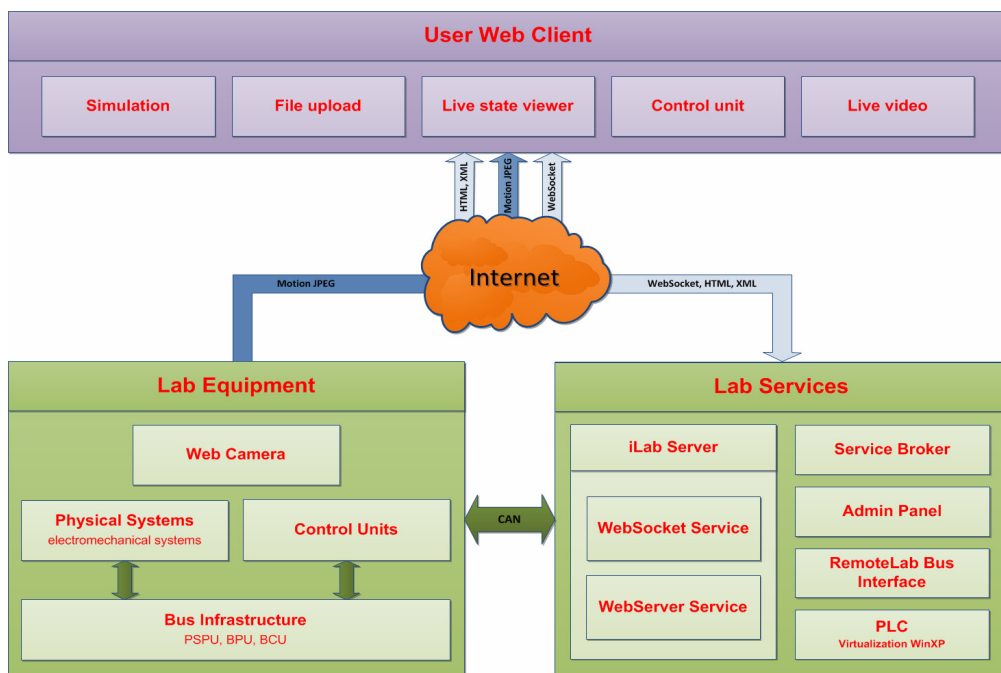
User Web Client

Simulation

File upload

Live state viewer

Control unit

Live video

HTML, XML

Motion JPEG

WebSocket

Internet

Motion JPEG

WebSocket, HTML, XML

Lab Equipment

Web Camera

Physical Systems
electromechanical systems

Control Units

Bus Infrastructure
PSPU, BPU, BCU

CAN

Lab Services

iLab Server

WebSocket Service

WebServer Service

Service Broker

Admin Panel

RemoteLab Bus Interface

PLC
Virtualization WinXP